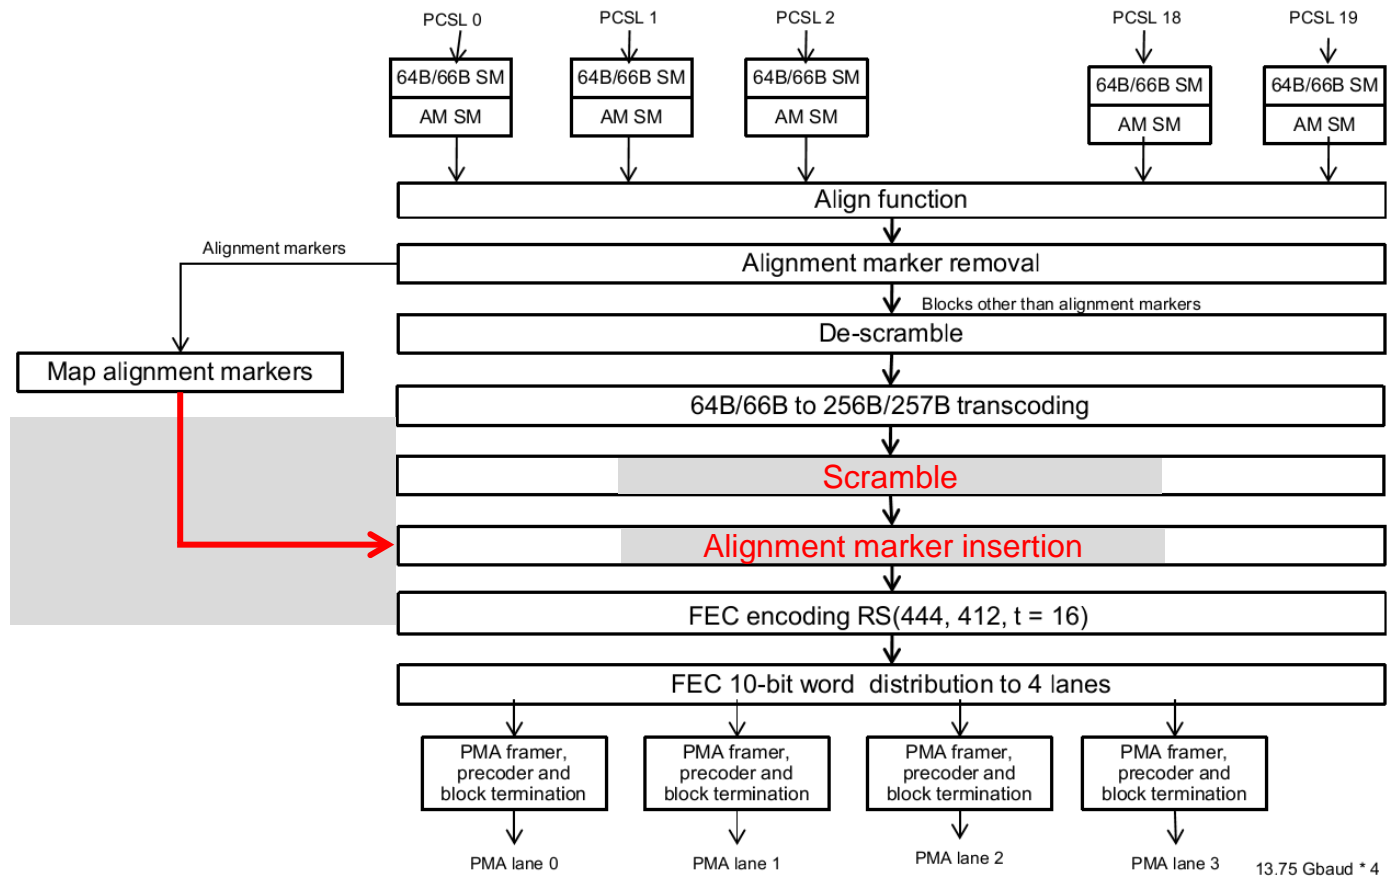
PCSL 0
64B/66B SM
AM SM

PCSL 1
64B/66B SM
AM SM

PCSL 2
64B/66B SM
AM SM

PCSL 18
64B/66B SM
AM SM

PCSL 19
64B/66B SM
AM SM

Align function

Alignment markers

Alignment marker removal

Blocks other than alignment markers

De-scramble

Map alignment markers

64B/66B to 256B/257B transcoding

Scramble

Alignment marker insertion

FEC encoding RS(444, 412, t = 16)

FEC 10-bit word distribution to 4 lanes

PMA framer, precoder and block termination

PMA framer, precoder and block termination

PMA framer, precoder and block termination

PMA framer, precoder and block termination

PMA lane 0

PMA lane 1

PMA lane 2

PMA lane 3

13.75 Gbaud * 4